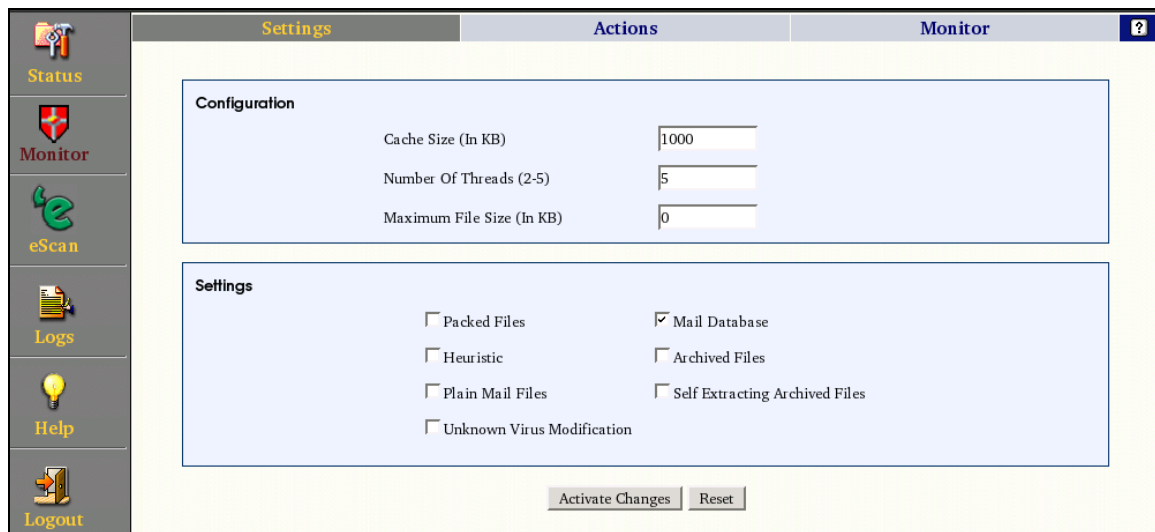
Status

Monitor

eScan

Logs

Help

Logout

Settings | Actions | Monitor | ?

Configuration

Cache Size (In KB) 1000

Number Of Threads (2-5) 5

Maximum File Size (In KB) 0

Settings

Packed Files

Mail Database

Heuristic

Archived Files

Plain Mail Files

Self Extracting Archived Files

Unknown Virus Modification

Activate Changes

Reset